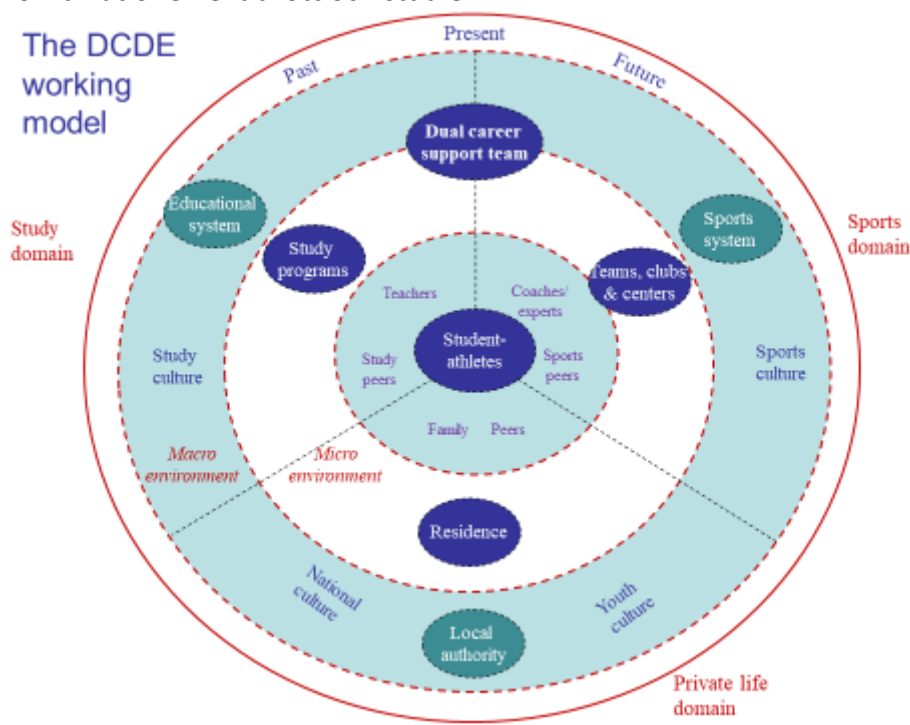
The DCDE working model

Present

Past

Future

Dual career support team

Educational system

Sports system

Study domain

Sports domain

Study programs

Teams, clubs & centers

Teachers

Coaches/ experts

Study peers

Student-athletes

Sports peers

Study culture

Sports culture

Family

Peers

Macro environment

Micro environment

Residence

National culture

Youth culture

Local authority

Private life domain